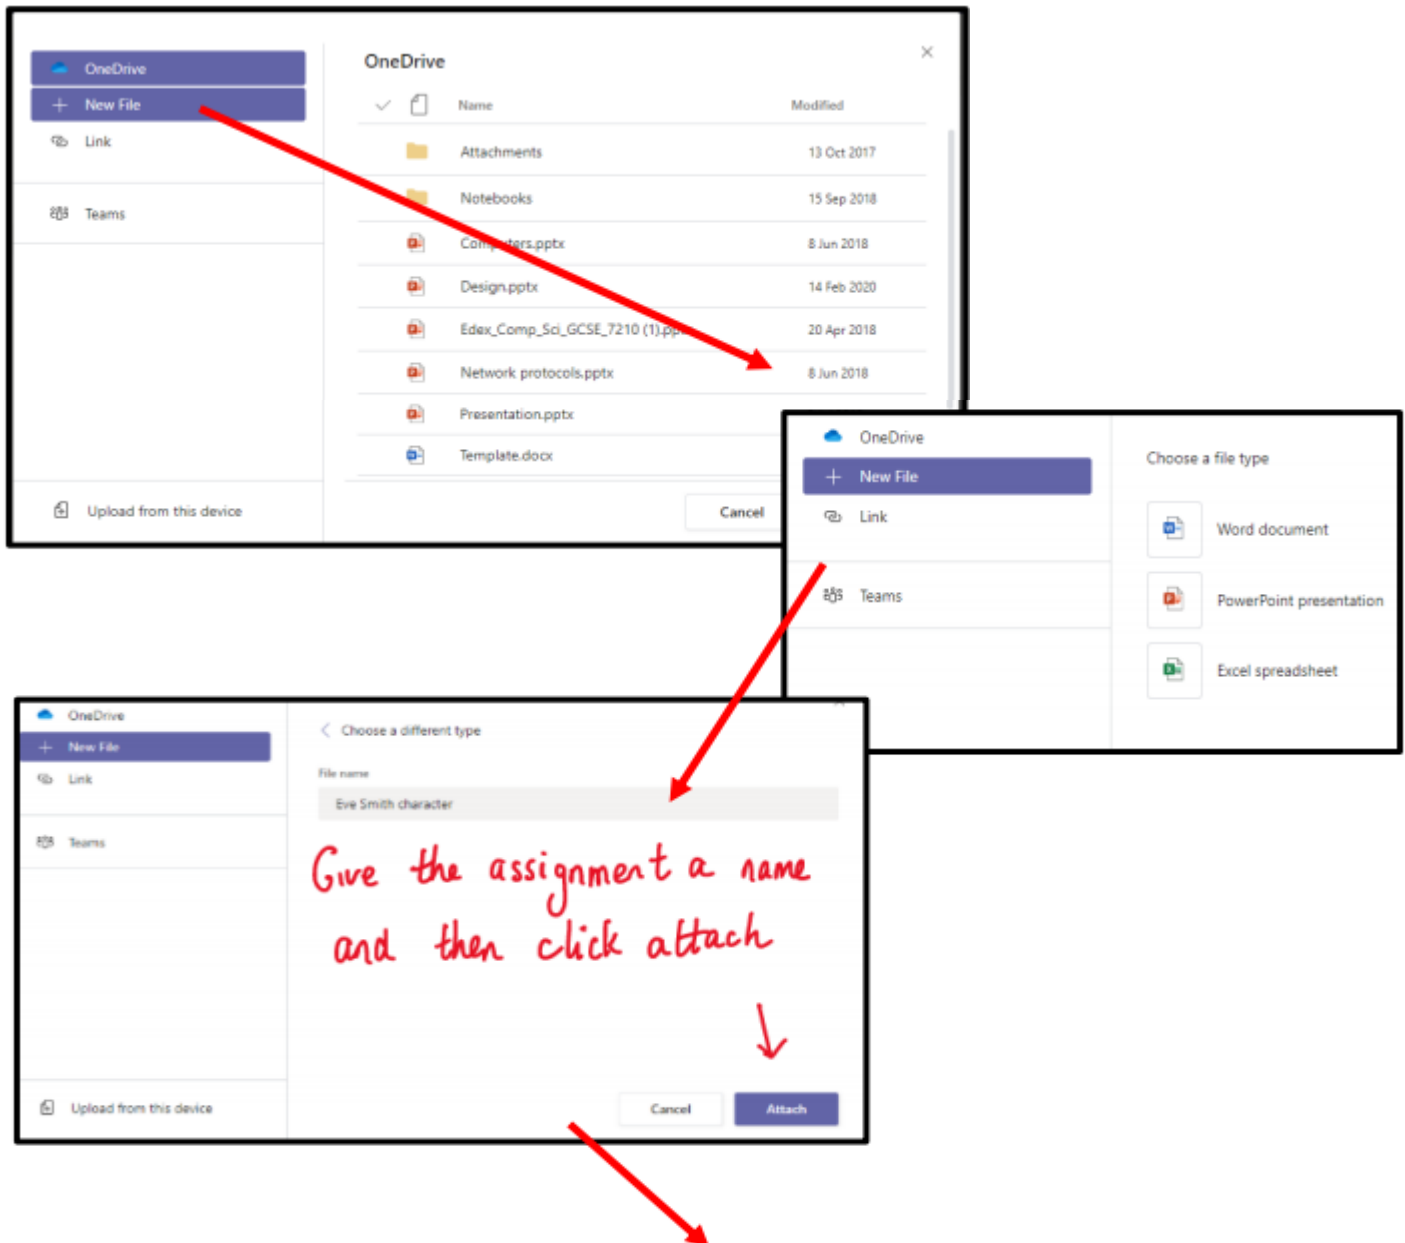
OneDrive
New File
Link
Teams
Upload from this device

OneDrive

| Name | Modified |
|---|---|
| Attachments | 13 Oct 2017 |
| Notebooks | 15 Sep 2018 |
| Computers.pptx | 8 Jun 2018 |
| Design.pptx | 14 Feb 2020 |
| Edex_Comp_Sci_GCSE_7210 (1).pp | 20 Apr 2018 |
| Network protocols.pptx | 8 Jun 2018 |
| Presentation.pptx | |
| Template.docx | |

Cancel

OneDrive
New File
Link
Teams

Choose a file type
Word document
PowerPoint presentation
Excel spreadsheet

OneDrive
New File
Link
Teams
Upload from this device

Choose a different type
File name
Eve Smith character

Give the assignment a name and then click attach

Cancel
Attach